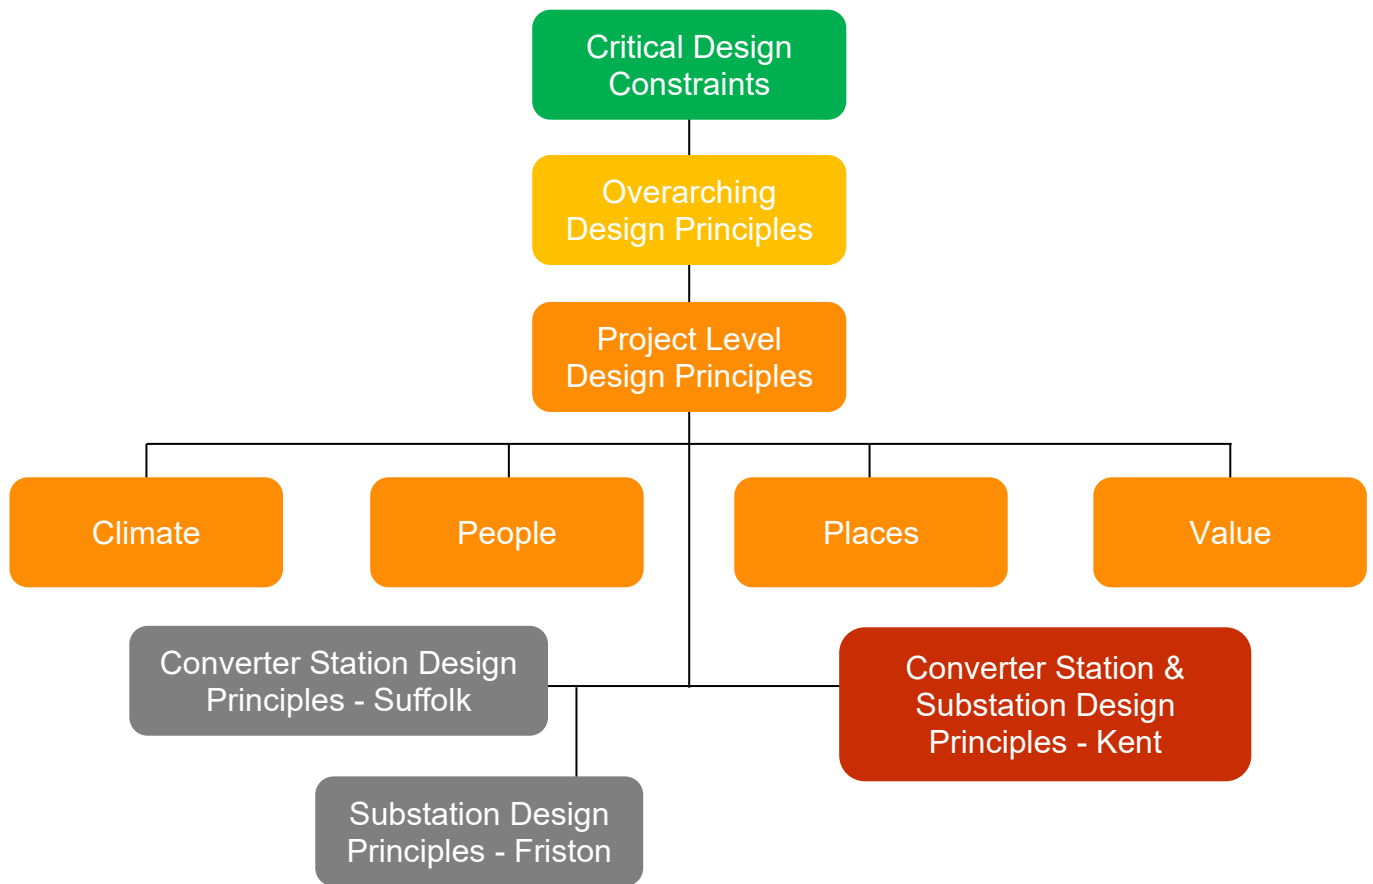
Critical Design Constraints

Overarching Design Principles

Project Level Design Principles

Climate

People

Places

Value

Converter Station Design Principles - Suffolk

Converter Station & Substation Design Principles - Kent

Substation Design Principles - Friston